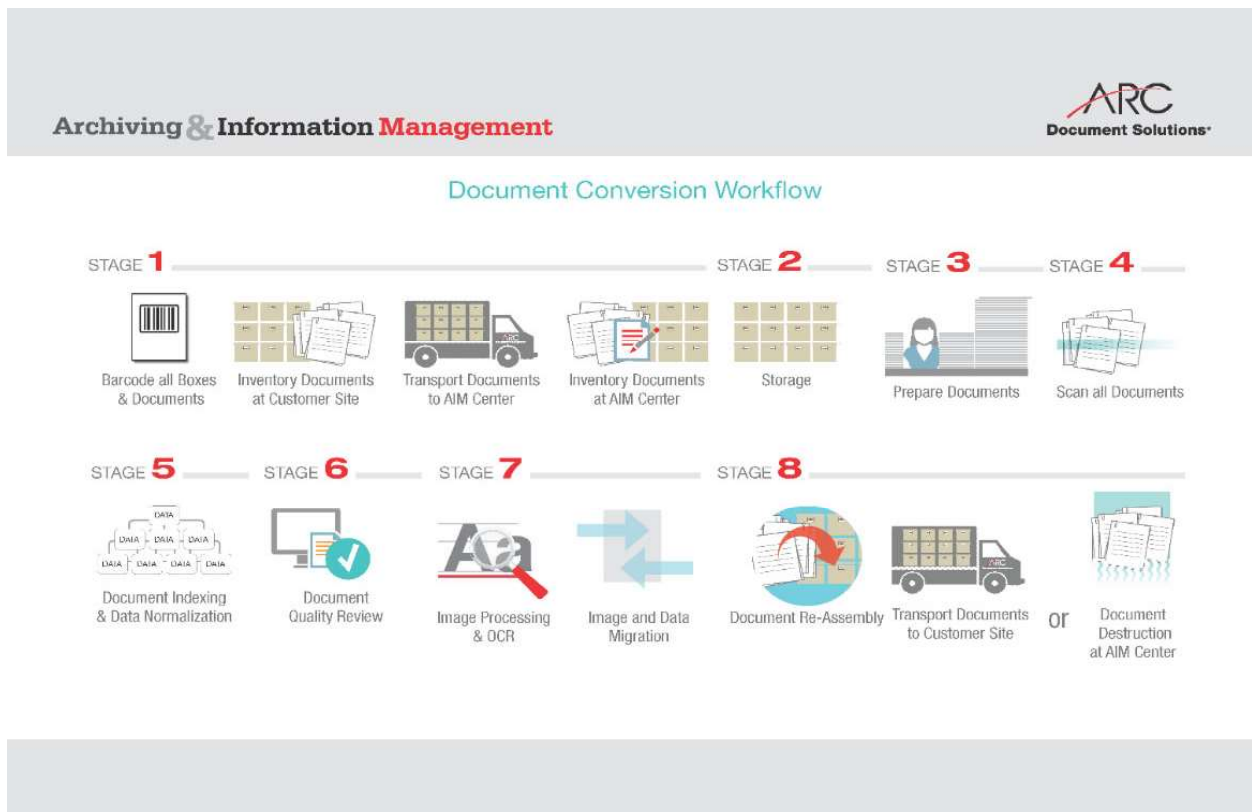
Archiving & Information Management

ARC
Document Solutions

Document Conversion Workflow

STAGE 1

Barcode all Boxes & Documents

Inventory Documents at Customer Site

ARC
Transport Documents to AIM Center

Inventory Documents at AIM Center

STAGE 2

Storage

STAGE 3

Prepare Documents

STAGE 4

Scan all Documents

STAGE 5

DATA DATA DATA DATA DATA DATA DATA DATA

Document Indexing & Data Normalization

STAGE 6

Document Quality Review

STAGE 7

Aa

Image Processing & OCR

Image and Data Migration

STAGE 8

Document Re-Assembly

ARC
Transport Documents to Customer Site

or

Document Destruction at AIM Center